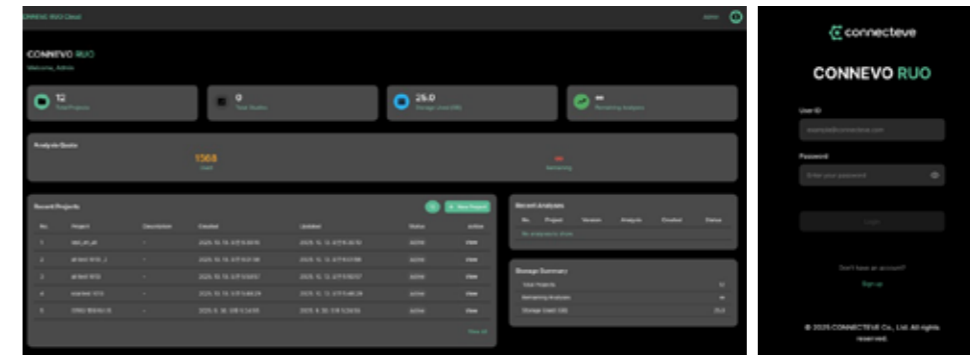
CONNEVO RUO Cloud

Admin

CONNEVO RUO
Welcome, Admin

12
Total Projects

0
Total Studies

25.0
Storage Used (GB)

∞
Remaining Analysis

Analysis Quota

1568
Used

∞
Remaining

Recent Projects

New Project

| No. | Project | Description | Created | Updated | Status | Action |
|---|---|---|---|---|---|---|
| 1 | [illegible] | - | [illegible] | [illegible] | active | view |
| 2 | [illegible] | - | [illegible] | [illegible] | active | view |
| 3 | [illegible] | - | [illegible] | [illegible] | active | view |
| 4 | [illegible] | - | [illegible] | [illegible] | active | view |
| 5 | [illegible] | - | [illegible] | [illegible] | active | view |

View All

Recent Analyses

| No. | Project | Version | Analysis | Created | Status |
|---|---|---|---|---|---|

No analyses to show

Storage Summary

Total Projects 12
Remaining Analyses ∞
Storage Used (GB) 25.0

connecteve

CONNEVO RUO

User ID
example@connecteve.com

Password
Enter your password

Login

Don't have an account?
Sign up

© 2025 CONNECTEVE Co., Ltd. All rights reserved.